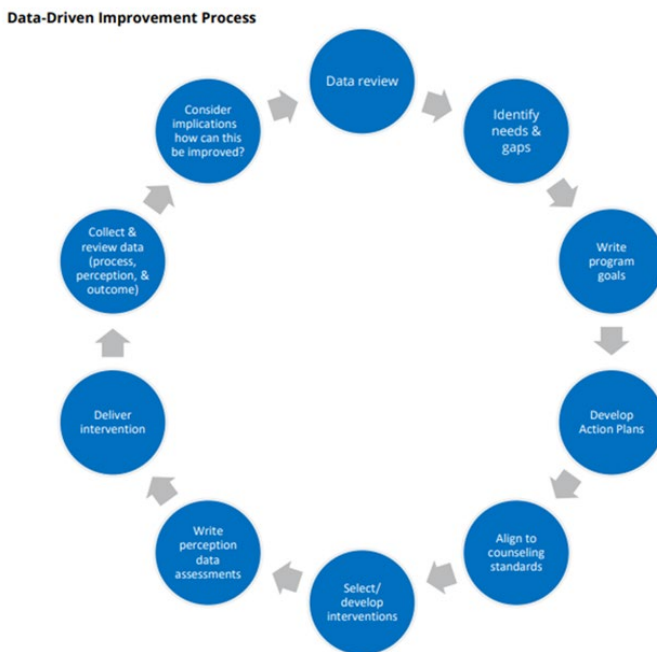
Data-Driven Improvement Process

Data review

Identify needs & gaps

Write program goals

Develop Action Plans

Align to counseling standards

Select/ develop interventions

Write perception data assessments

Deliver intervention

Collect & review data (process, perception, & outcome)

Consider implications how can this be improved?